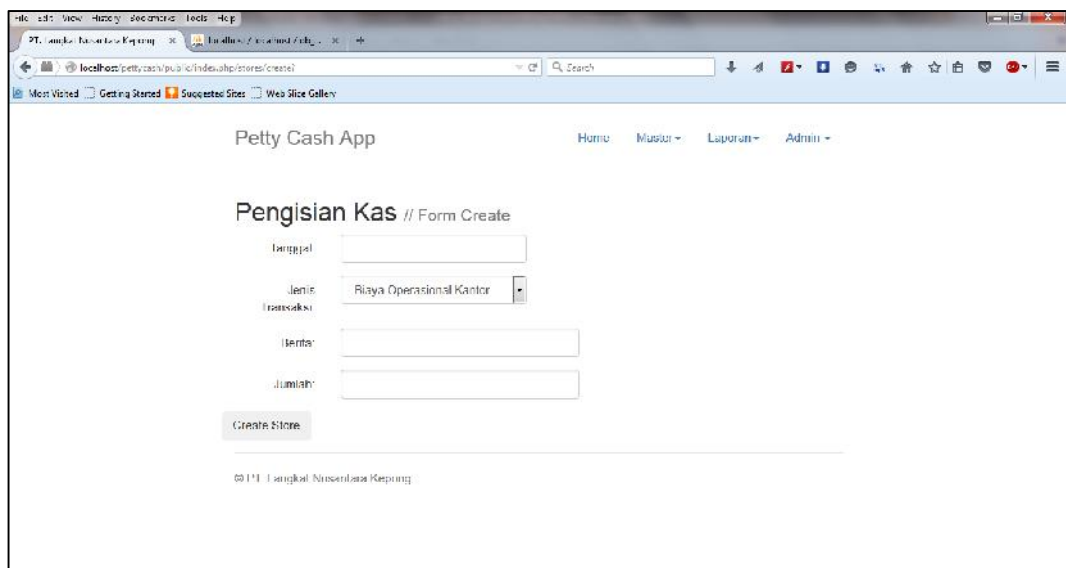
File Edit View History Bookmarks Tools Help

PT. Langkat Nusantara Kepong ×
localhost / localhost / ... ×
+

localhost/pettycash/public/index.php/stores/create?

Search

Most Visited
Getting Started
Suggested Sites
Web Slice Gallery

Petty Cash App

Home
Master
Laporan
Admin

Pengisian Kas // Form Create

Tanggal

Jenis Transaksi

Biaya Operasional Kantor

Berita

Jumlah

Create Store

© PT. Langkat Nusantara Kepong